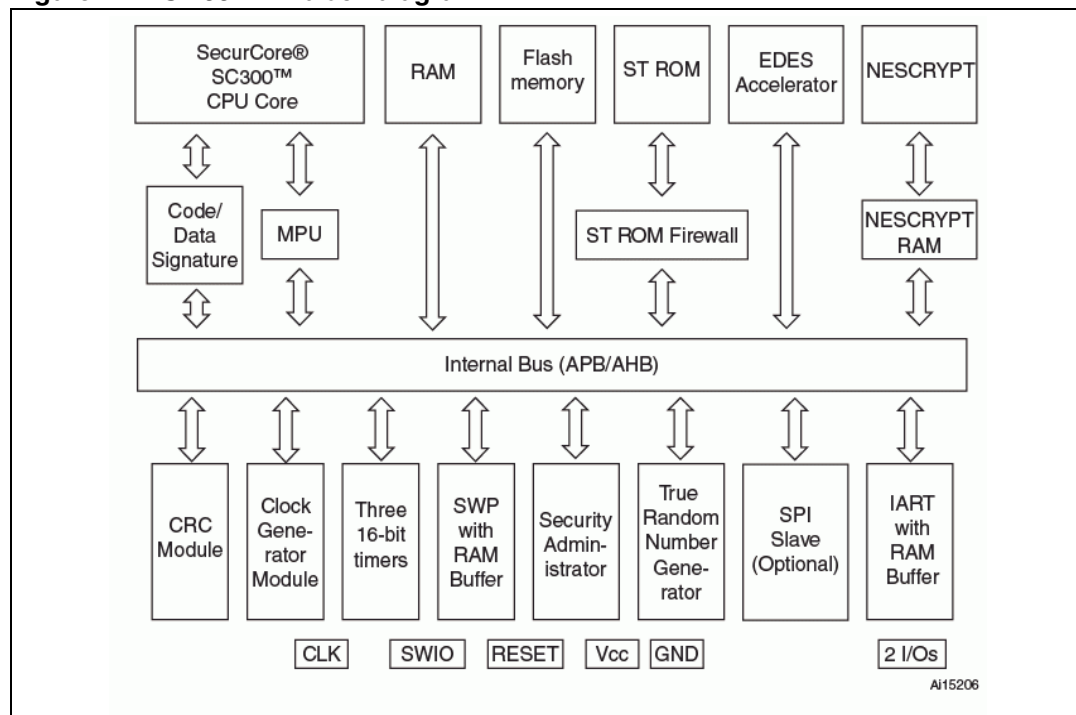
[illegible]

SecurCore®
SC300™
CPU Core

RAM

Flash memory

ST ROM

EDES Accelerator

NESCRYPT

Code/ Data Signature

MPU

ST ROM Firewall

NESCRYPT RAM

Internal Bus (APB/AHB)

CRC Module

Clock Generator Module

Three 16-bit timers

SWP with RAM Buffer

Security Administrator

True Random Number Generator

SPI Slave (Optional)

IART with RAM Buffer

CLK

SWIO

RESET

Vcc

GND

2 I/Os

Ai15206